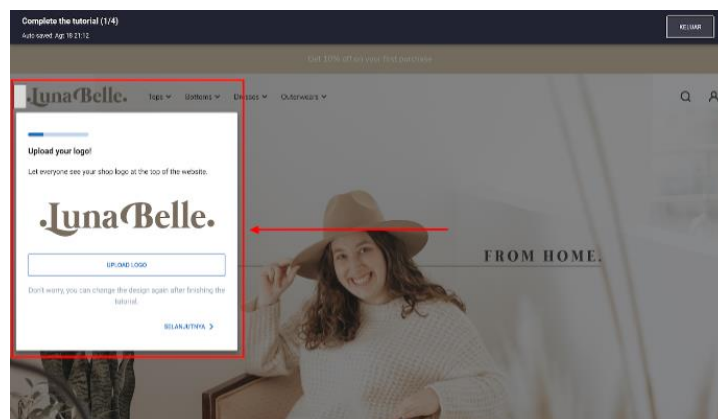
Complete the tutorial (1/4)
Auto saved: Agt 18 21:12

KELUAR

Get 10% off on your first purchase

LunaBelle. Tops Bottoms Dresses Outerwears

Upload your logo!

Let everyone see your shop logo at the top of the website.

LunaBelle.

UPLOAD LOGO

Don't worry, you can change the design again after finishing the tutorial.

SELANJUTNYA >

FROM HOME.